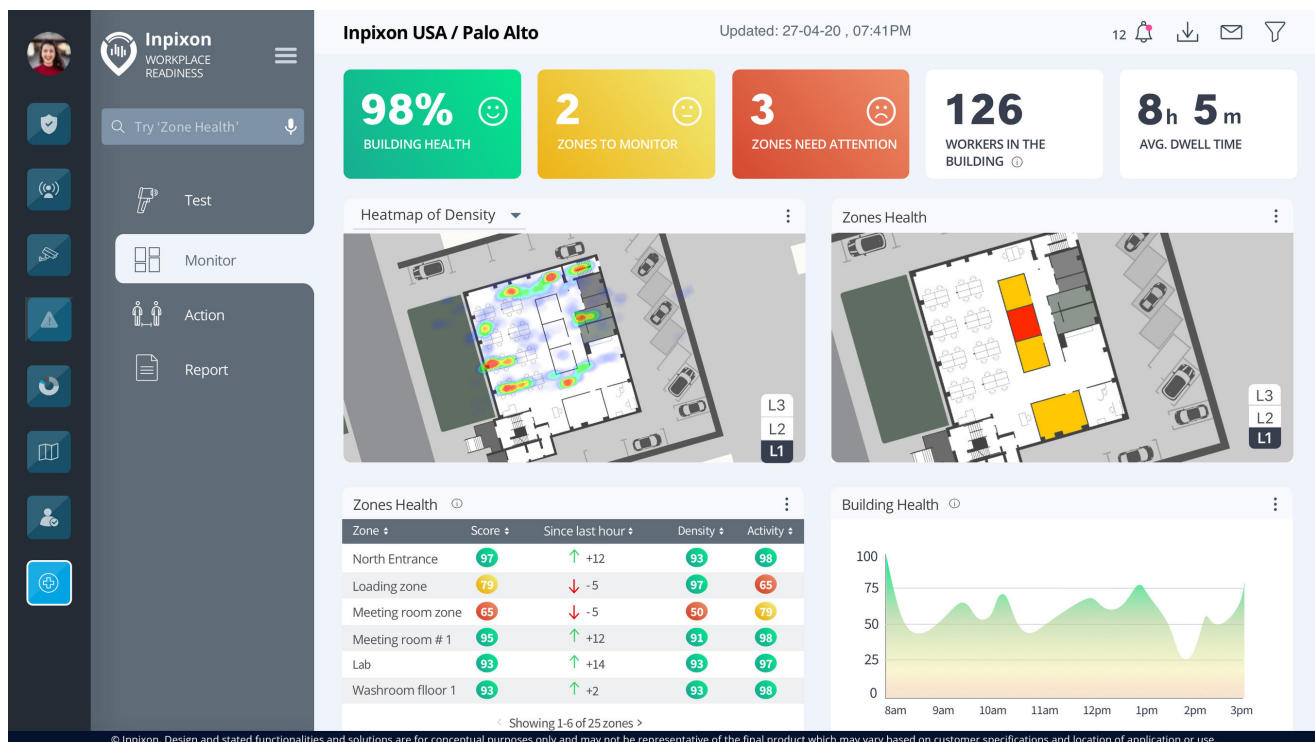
Inpixon
WORKPLACE READINESS

Try 'Zone Health'

Test

Monitor

Action

Report

Inpixon USA / Palo Alto

Updated: 27-04-20 , 07:41PM

12

98%
BUILDING HEALTH

2
ZONES TO MONITOR

3
ZONES NEED ATTENTION

126
WORKERS IN THE BUILDING

8h 5m
AVG. DWELL TIME

Heatmap of Density

L3
L2
L1

Zones Health

L3
L2
L1

Zones Health

| Zone | Score | Since last hour | Density | Activity |
|---|---|---|---|---|
| North Entrance | 97 | ↑ +12 | 93 | 98 |
| Loading zone | 79 | ↓ -5 | 97 | 65 |
| Meeting room zone | 65 | ↓ -5 | 50 | 79 |
| Meeting room # 1 | 95 | ↑ +12 | 91 | 98 |
| Lab | 93 | ↑ +14 | 93 | 97 |
| Washroom flloor 1 | 93 | ↑ +2 | 93 | 98 |

Showing 1-6 of 25 zones

Building Health

100
75
50
25
0

8am 9am 10am 11am 12pm 1pm 2pm 3pm

© Inpixon. Design and stated functionalities and solutions are for conceptual purposes only and may not be representative of the final product which may vary based on customer specifications and location of application or use.